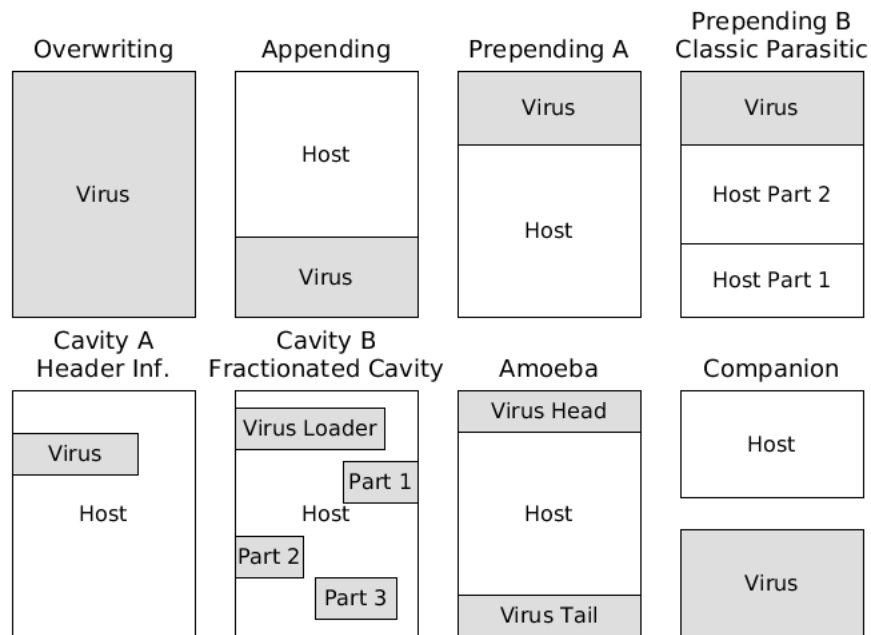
Overwriting

Virus

Appending

Host

Virus

Prepending A

Virus

Host

Prepending B
Classic Parasitic

Virus

Host Part 2

Host Part 1

Cavity A
Header Inf.

Virus

Host

Cavity B
Fractionated Cavity

Virus Loader

Part 1

Host

Part 2

Part 3

Amoeba

Virus Head

Host

Virus Tail

Companion

Host

Virus